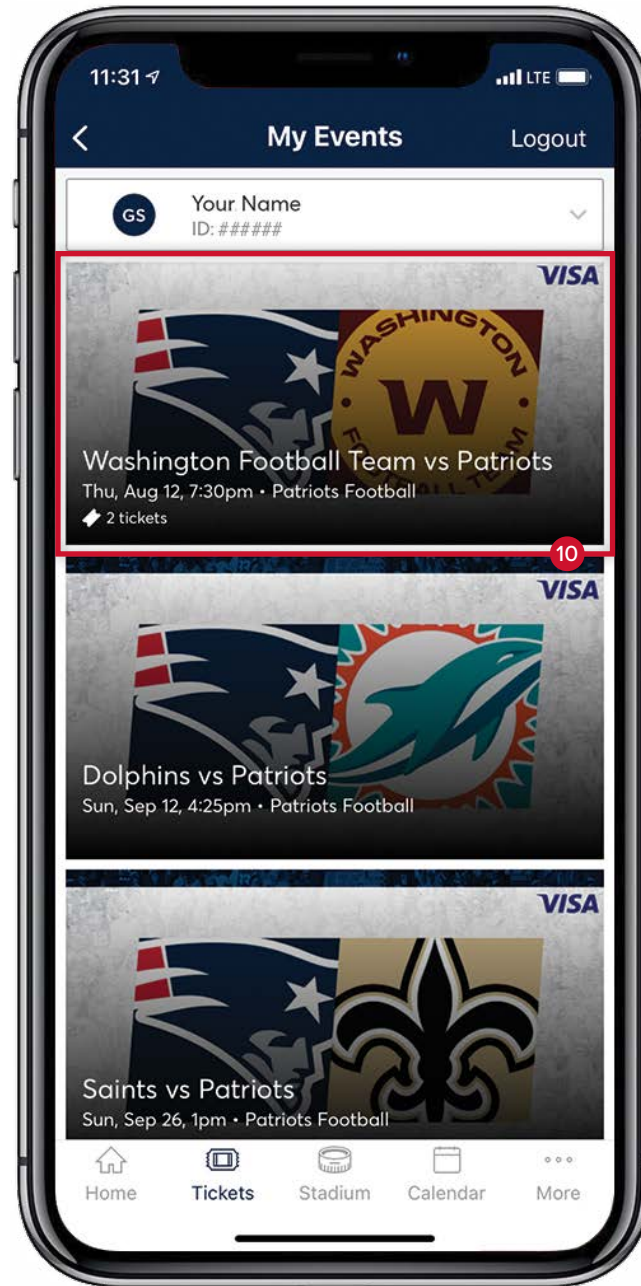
11:31
LTE

My Events
Logout

GS
Your Name
ID: ######

VISA
WASHINGTON
W
FOOTBALL TEAM
Washington Football Team vs Patriots
Thu, Aug 12, 7:30pm • Patriots Football
2 tickets
10

VISA
Dolphins vs Patriots
Sun, Sep 12, 4:25pm • Patriots Football

VISA
Saints vs Patriots
Sun, Sep 26, 1pm • Patriots Football

Home
Tickets
Stadium
Calendar
More